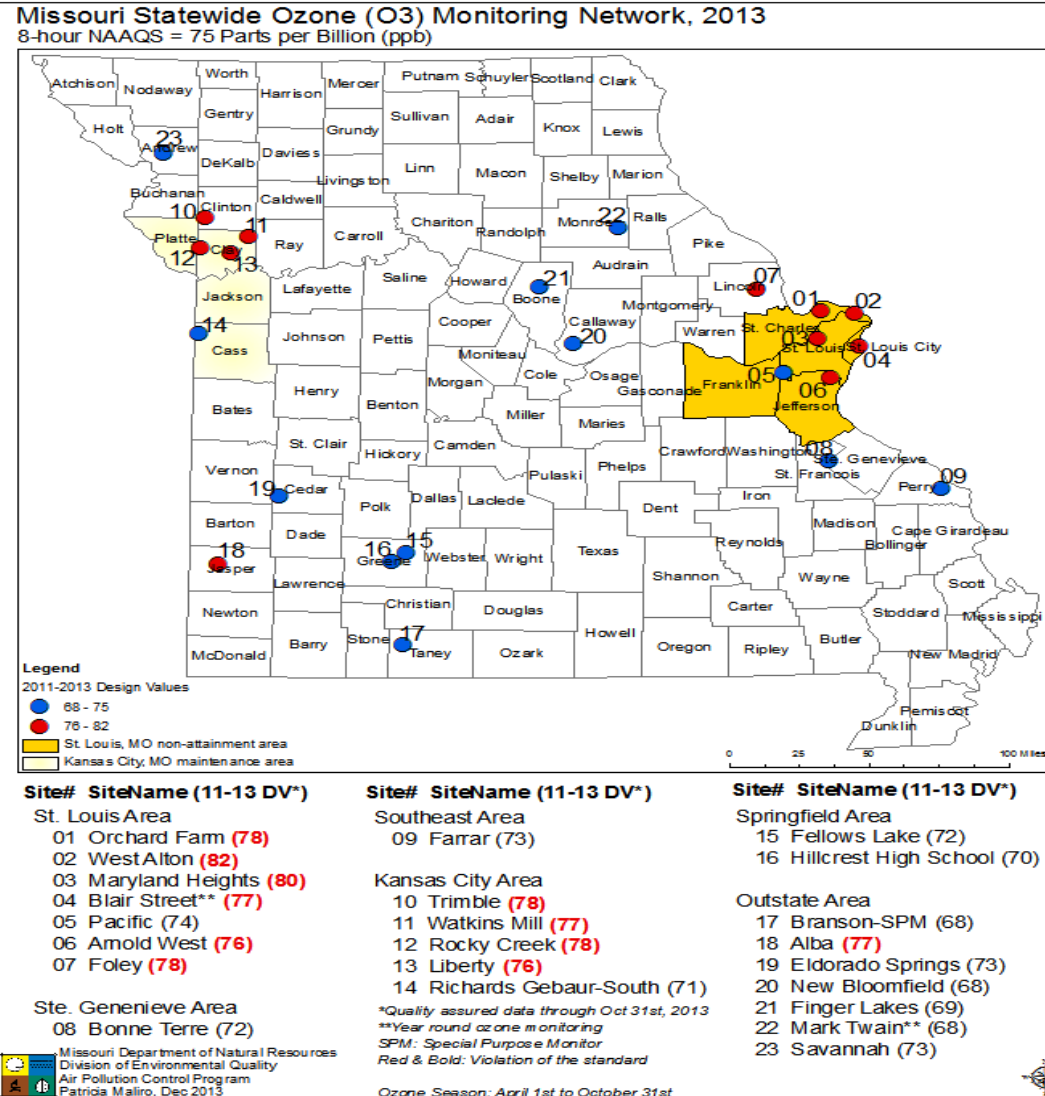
Missouri Statewide Ozone (O3) Monitoring Network, 2013
8-hour NAAQS = 75 Parts per Billion (ppb)

Atchison Nodaway Worth Harrison Mercer Putnam Schuyler Scotland Clark
Holt 23 Andrew Gentry Grundy Sullivan Adair Knox Lewis
DeKalb Daviess Linn Macon Shelby Marion
Buchanan Clinton Caldwell Livingston
10 11 Chariton Monroe 22 Ralls
Platte Clay Ray Carroll Randolph Pike
12 13 Audrain
Saline Howard 21 Boone 07 Lincoln
Jackson Lafayette Montgomery 01 02
14 Cooper Callaway Warren St. Charles
Johnson Pettis 20 03 St. Louis St. Louis City
Cass Moniteau Cole Osage Gasconade Franklin 05 04
Henry Morgan Miller 06 Jefferson
Bates Benton Maries
St. Clair Camden Crawford Washington 08
Hickory Pulaski Phelps Ste. Genevieve
Vernon 19 Cedar Dallas Laclede St. Francois 09 Perry
Polk Dent Iron
Barton Dade Madison Cape Girardeau
18 16 15 Webster Wright Texas Reynolds Bollinger
Jasper Greene
Lawrence Shannon Wayne Scott
Newton Christian Douglas Carter Stoddard Mississippi
17 Howell Ripley Butler
McDonald Barry Stone Taney Ozark Oregon New Madrid
Pemiscot
Dunklin

Legend
2011-2013 Design Values
68 - 75
76 - 82
St. Louis, MO non-attainment area
Kansas City, MO maintenance area

0 25 50 100 Miles

Site# SiteName (11-13 DV*)
St. Louis Area
01 Orchard Farm (78)
02 West Alton (82)
03 Maryland Heights (80)
04 Blair Street** (77)
05 Pacific (74)
06 Arnold West (76)
07 Foley (78)

Ste. Genenieve Area
08 Bonne Terre (72)

Site# SiteName (11-13 DV*)
Southeast Area
09 Farrar (73)

Kansas City Area
10 Trimble (78)
11 Watkins Mill (77)
12 Rocky Creek (78)
13 Liberty (76)
14 Richards Gebaur-South (71)

*Quality assured data through Oct 31st, 2013
**Year round ozone monitoring
SPM: Special Purpose Monitor
Red & Bold: Violation of the standard

Ozone Season: April 1st to October 31st

Site# SiteName (11-13 DV*)
Springfield Area
15 Fellows Lake (72)
16 Hillcrest High School (70)

Outstate Area
17 Branson-SPM (68)
18 Alba (77)
19 Eldorado Springs (73)
20 New Bloomfield (68)
21 Finger Lakes (69)
22 Mark Twain** (68)
23 Savannah (73)

Missouri Department of Natural Resources
Division of Environmental Quality
Air Pollution Control Program
Patricia Maliro, Dec 2013